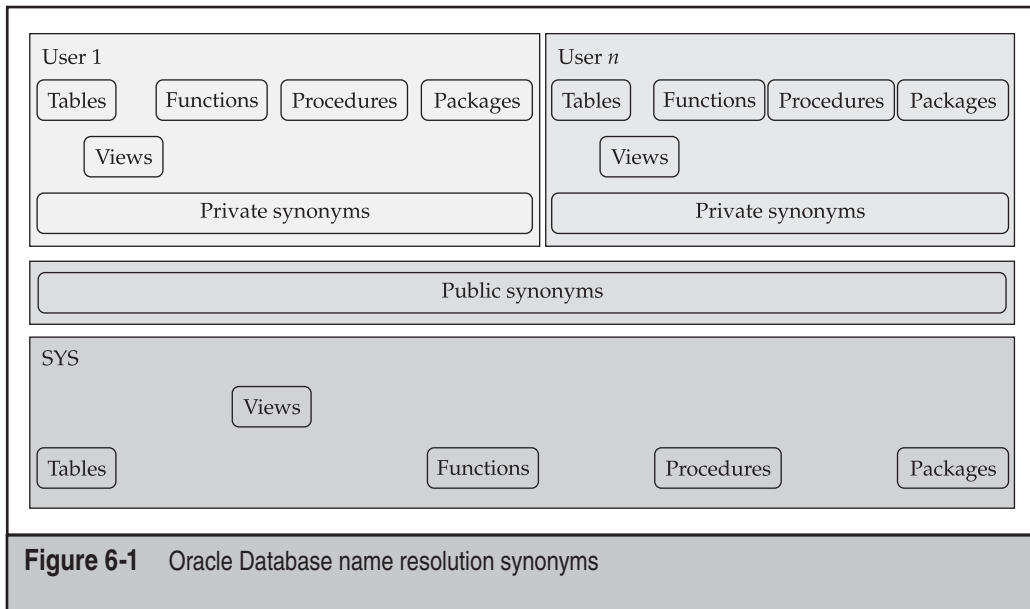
User 1

Tables

Functions

Procedures

Packages

Views

Private synonyms

User $n$

Tables

Functions

Procedures

Packages

Views

Private synonyms

Public synonyms

SYS

Views

Tables

Functions

Procedures

Packages

**Figure 6-1** Oracle Database name resolution synonyms